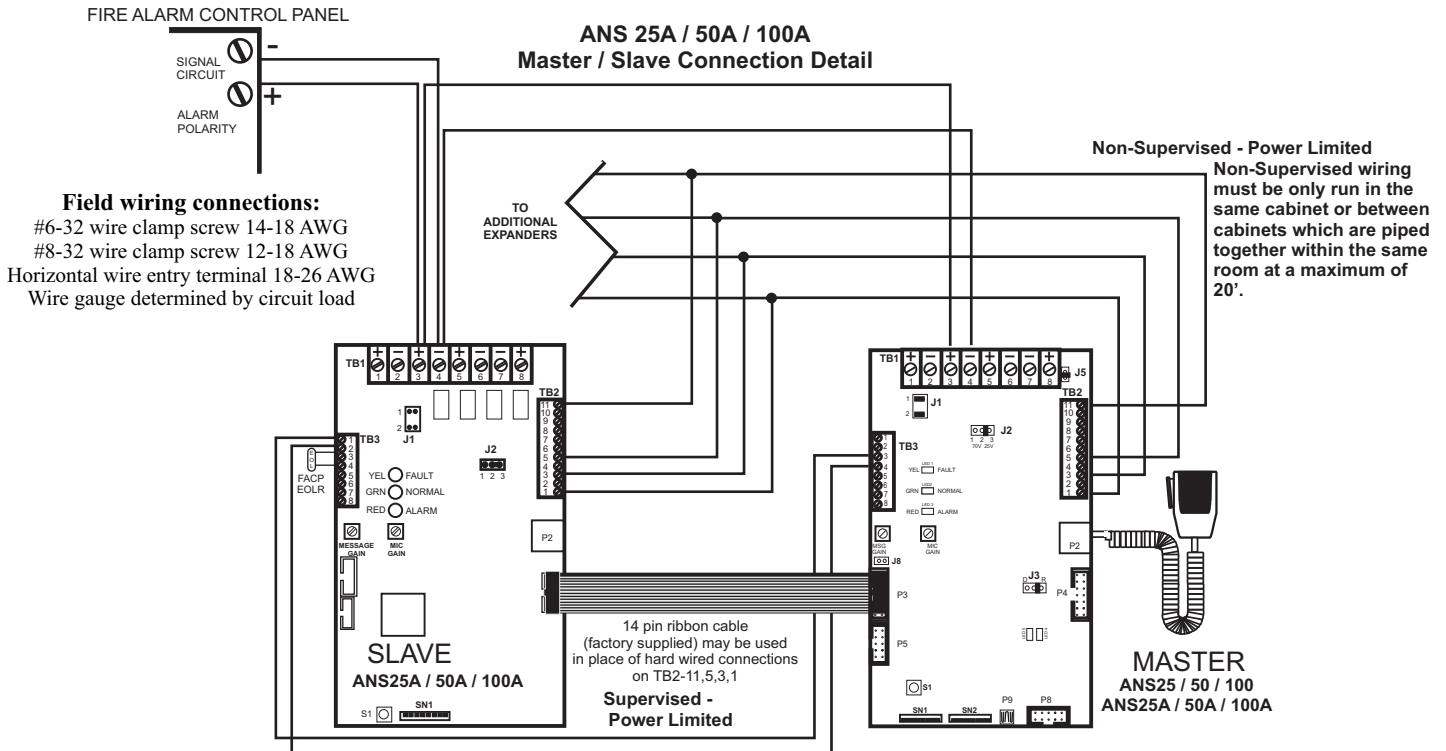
FIRE ALARM CONTROL PANEL

SIGNAL CIRCUIT

-

+

ALARM POLARITY

ANS 25A / 50A / 100A
Master / Slave Connection Detail

Non-Supervised - Power Limited

Non-Supervised wiring must be only run in the same cabinet or between cabinets which are piped together within the same room at a maximum of 20'.

Field wiring connections:
#6-32 wire clamp screw 14-18 AWG
#8-32 wire clamp screw 12-18 AWG
Horizontal wire entry terminal 18-26 AWG
Wire gauge determined by circuit load

TO ADDITIONAL EXPANDERS

TB1 + 1 - 2 + 3 - 4 + 5 - 6 - 7 + 8

TB2 11 10 9 8 7 6 5 4 3 2 1

TB3 1 2 3 4 5 6 7 8

J1 1 2

J2 1 2 3

FACP EOLR

YEL FAULT
GRN NORMAL
RED ALARM

MESSAGE GAIN

MIC GAIN

P2

SLAVE
ANS25A / 50A / 100A

S1 SN1

14 pin ribbon cable (factory supplied) may be used in place of hard wired connections on TB2-11,5,3,1

Supervised - Power Limited

TB1 + 1 - 2 + 3 - 4 + 5 - 6 - 7 + 8

J5

TB2 11 10 9 8 7 6 5 4 3 2 1

J1 1 2

J2 1 2 3 70V 25V

TB3 1 2 3 4 5 6 7 8

YEL FAULT
GRN NORMAL
RED ALARM

MSG GAIN

MIC GAIN

J8

P3

J3

P4

P5

S1

SN1 SN2 P9 P8

P2

MASTER
ANS25 / 50 / 100
ANS25A / 50A / 100A